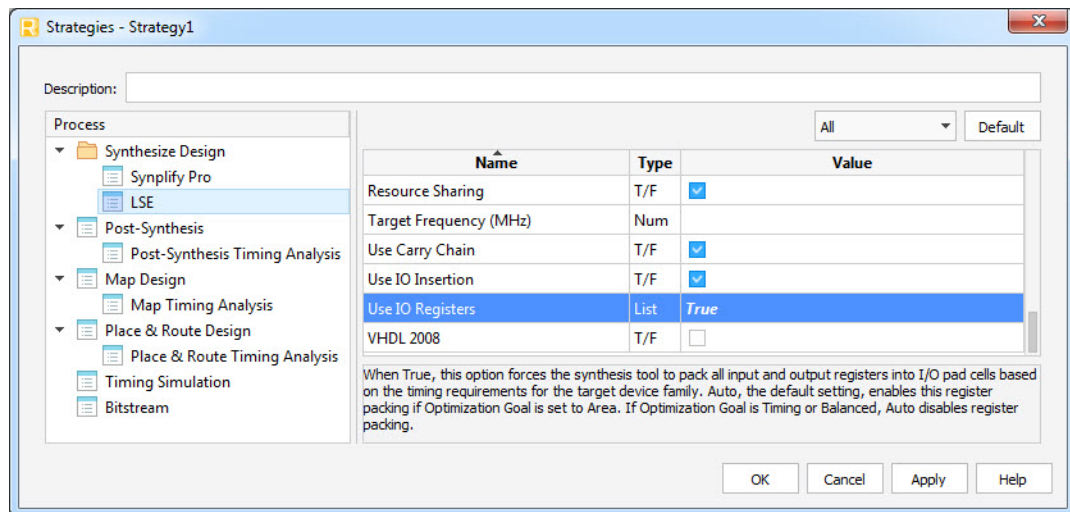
Strategies - Strategy1

Description:

Process
Synthesize Design
Synplify Pro
LSE
Post-Synthesis
Post-Synthesis Timing Analysis
Map Design
Map Timing Analysis
Place & Route Design
Place & Route Timing Analysis
Timing Simulation
Bitstream

All
Default

| Name | Type | Value |
|---|---|---|
| Resource Sharing | T/F | ☑ |
| Target Frequency (MHz) | Num | |
| Use Carry Chain | T/F | ☑ |
| Use IO Insertion | T/F | ☑ |
| Use IO Registers | List | True |
| VHDL 2008 | T/F | ☐ |

When True, this option forces the synthesis tool to pack all input and output registers into I/O pad cells based on the timing requirements for the target device family. Auto, the default setting, enables this register packing if Optimization Goal is set to Area. If Optimization Goal is Timing or Balanced, Auto disables register packing.

OK
Cancel
Apply
Help